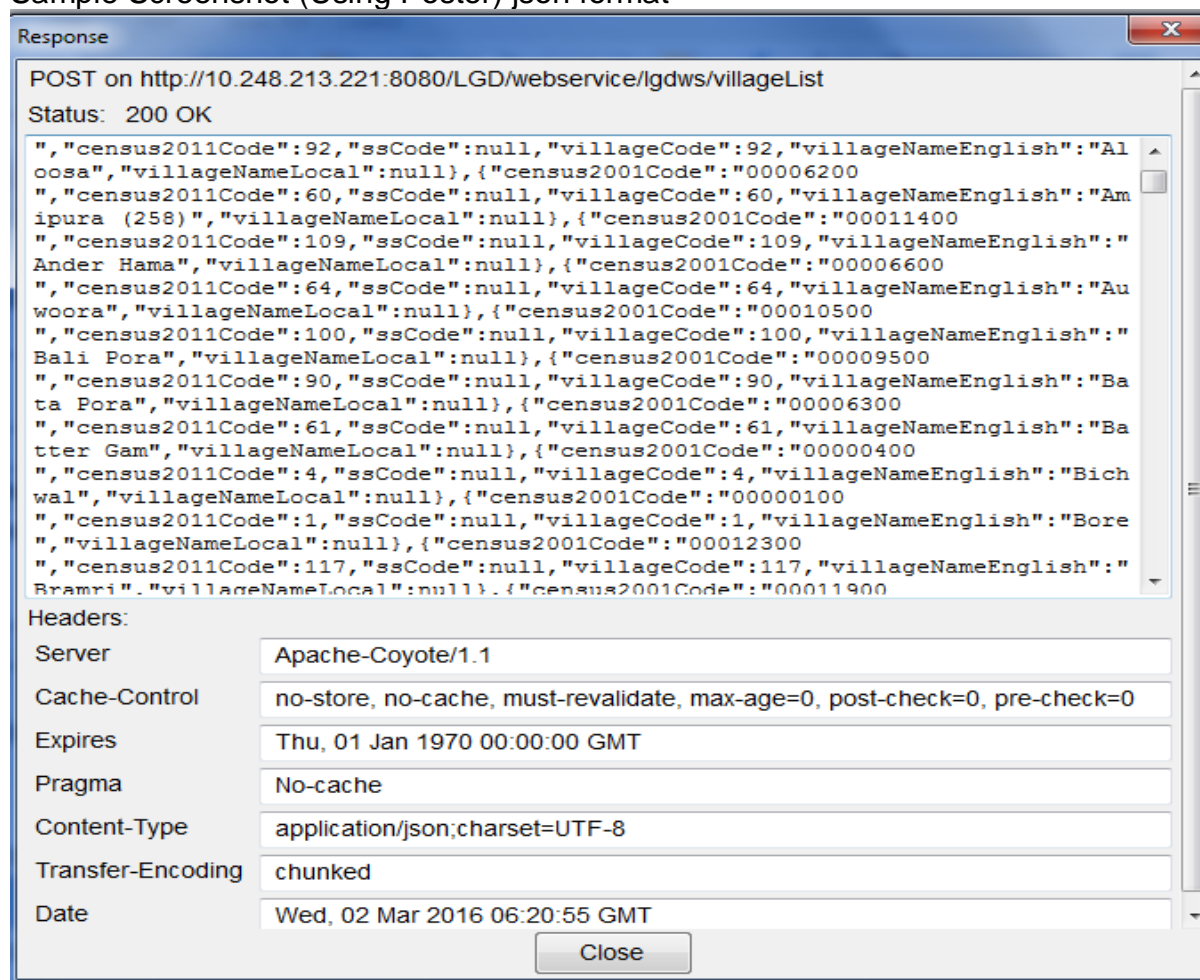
Sample Screenshot (Using Poster) json format

Response

POST on http://10.248.213.221:8080/LGD/webservice/lgdws/villageList

Status: 200 OK

","census2011Code":92,"ssCode":null,"villageCode":92,"villageNameEnglish":"Alloosa","villageNameLocal":null},{"census2001Code":"00006200
","census2011Code":60,"ssCode":null,"villageCode":60,"villageNameEnglish":"Amipura (258)","villageNameLocal":null},{"census2001Code":"00011400
","census2011Code":109,"ssCode":null,"villageCode":109,"villageNameEnglish":"Ander Hama","villageNameLocal":null},{"census2001Code":"00006600
","census2011Code":64,"ssCode":null,"villageCode":64,"villageNameEnglish":"Auwoora","villageNameLocal":null},{"census2001Code":"00010500
","census2011Code":100,"ssCode":null,"villageCode":100,"villageNameEnglish":"Bali Pora","villageNameLocal":null},{"census2001Code":"00009500
","census2011Code":90,"ssCode":null,"villageCode":90,"villageNameEnglish":"Bata Pora","villageNameLocal":null},{"census2001Code":"00006300
","census2011Code":61,"ssCode":null,"villageCode":61,"villageNameEnglish":"Batter Gam","villageNameLocal":null},{"census2001Code":"00000400
","census2011Code":4,"ssCode":null,"villageCode":4,"villageNameEnglish":"Bichwal","villageNameLocal":null},{"census2001Code":"00000100
","census2011Code":1,"ssCode":null,"villageCode":1,"villageNameEnglish":"Bore","villageNameLocal":null},{"census2001Code":"00012300
","census2011Code":117,"ssCode":null,"villageCode":117,"villageNameEnglish":"Bramri","villageNameLocal":null},{"census2001Code":"00011900

Headers:

| | |
|---|---|
| Server | Apache-Coyote/1.1 |
| Cache-Control | no-store, no-cache, must-revalidate, max-age=0, post-check=0, pre-check=0 |
| Expires | Thu, 01 Jan 1970 00:00:00 GMT |
| Pragma | No-cache |
| Content-Type | application/json;charset=UTF-8 |
| Transfer-Encoding | chunked |
| Date | Wed, 02 Mar 2016 06:20:55 GMT |

Close